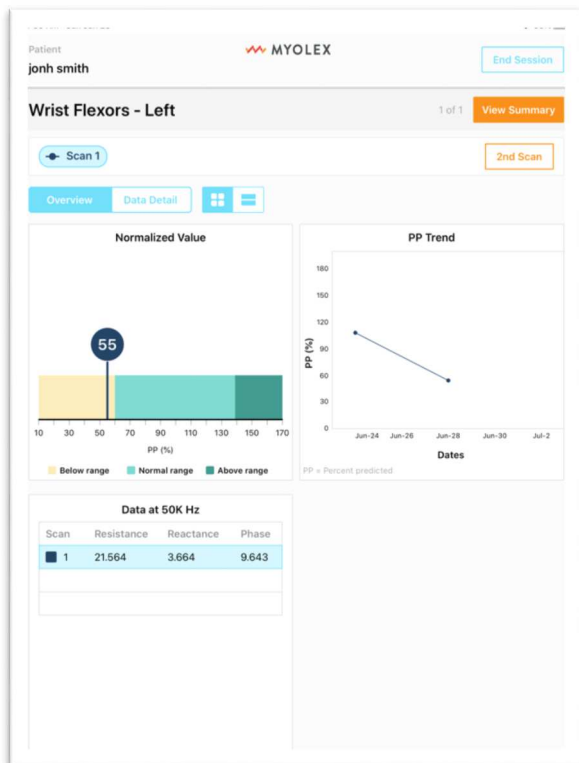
Patient
jonh smith

MYOLEX

End Session

Wrist Flexors - Left

1 of 1

View Summary

Scan 1

2nd Scan

Overview

Data Detail

Normalized Value

55

10 30 50 70 90 110 130 150 170

PP (%)

Below range  Normal range  Above range

PP Trend

180
150
120
90
60
30
0

PP (%)

Jun-24 Jun-26 Jun-28 Jun-30 Jul-2

Dates

PP = Percent predicted

Data at 50K Hz

| Scan | Resistance | Reactance | Phase |
|---|---|---|---|
| 1 | 21.564 | 3.664 | 9.643 |
| | | | |
| | | | |